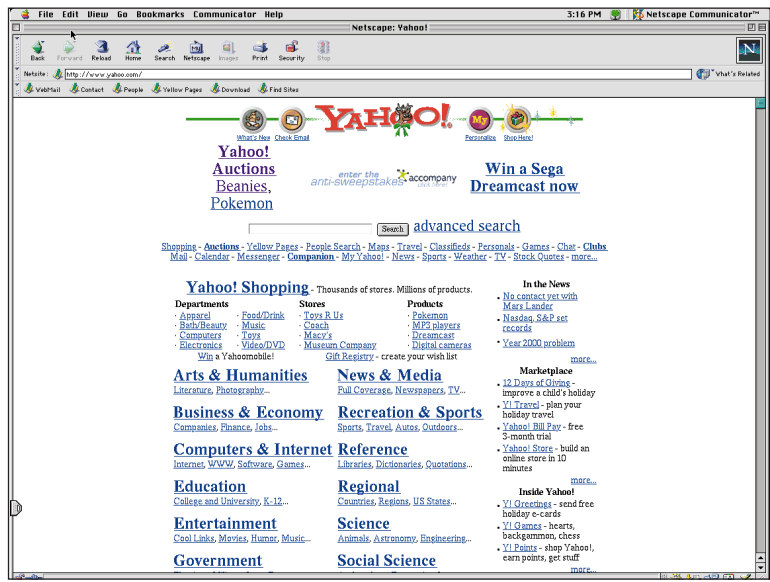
File Edit View Go Bookmarks Communicator Help 3:16 PM Netscape Communicator™

Netscape: Yahoo!

Back Forward Reload Home Search Netscape Images Print Security Stop

Netsite: http://www.yahoo.com/ What's Related

WebMail Contact People Yellow Pages Download Find Sites

What's New Check Email YAHOO! Personalize Shop Here!

Yahoo! Auctions Beanies, Pokemon

enter the anti-sweepstakes accompany click here!

Win a Sega Dreamcast now

Search advanced search

Shopping - Auctions - Yellow Pages - People Search - Maps - Travel - Classifieds - Personals - Games - Chat - Clubs
Mail - Calendar - Messenger - Companion - My Yahoo! - News - Sports - Weather - TV - Stock Quotes - more...

Yahoo! Shopping - Thousands of stores. Millions of products.

| Departments | | Stores | Products |
|---|---|---|---|
| · Apparel | · Food/Drink | · Toys R Us | · Pokemon |
| · Bath/Beauty | · Music | · Coach | · MP3 players |
| · Computers | · Toys | · Macy's | · Dreamcast |
| · Electronics | · Video/DVD | · Museum Company | · Digital cameras |

Win a Yahoomobile! Gift Registry - create your wish list

Arts & Humanities
Literature, Photography...

News & Media
Full Coverage, Newspapers, TV...

Business & Economy
Companies, Finance, Jobs...

Recreation & Sports
Sports, Travel, Autos, Outdoors...

Computers & Internet
Internet, WWW, Software, Games...

Reference
Libraries, Dictionaries, Quotations...

Education
College and University, K-12...

Regional
Countries, Regions, US States...

Entertainment
Cool Links, Movies, Humor, Music...

Science
Animals, Astronomy, Engineering...

Government

Social Science

In the News
• No contact yet with Mars Lander
• Nasdaq, S&P set records
• Year 2000 problem
more...

Marketplace
• 12 Days of Giving - improve a child's holiday
• Y! Travel - plan your holiday travel
• Yahoo! Bill Pay - free 3-month trial
• Yahoo! Store - build an online store in 10 minutes
more...

Inside Yahoo!
• Y! Greetings - send free holiday e-cards
• Y! Games - hearts, backgammon, chess
• Y! Points - shop Yahoo!, earn points, get stuff
more...